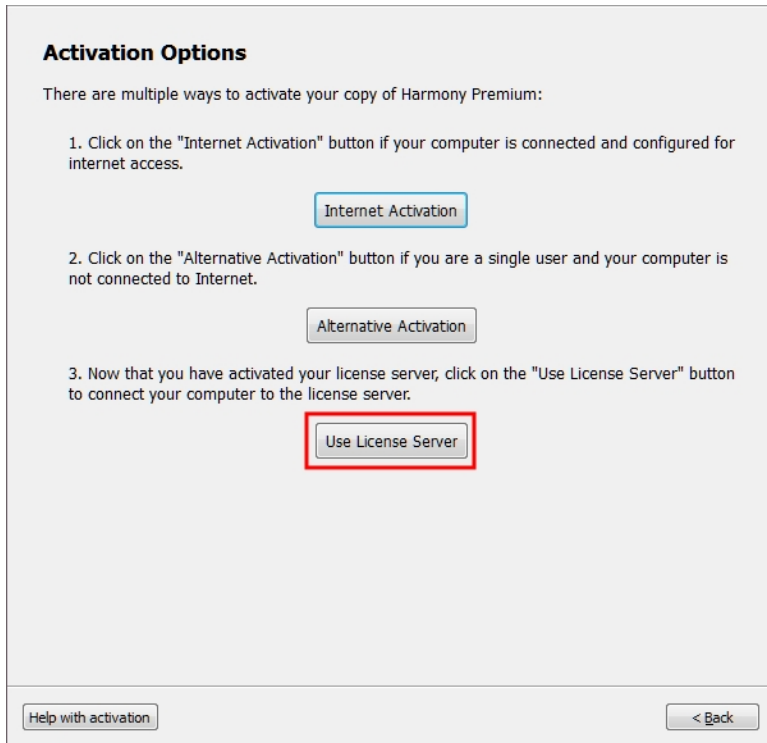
Activation Options

There are multiple ways to activate your copy of Harmony Premium:

1. Click on the "Internet Activation" button if your computer is connected and configured for internet access.

Internet Activation

2. Click on the "Alternative Activation" button if you are a single user and your computer is not connected to Internet.

Alternative Activation

3. Now that you have activated your license server, click on the "Use License Server" button to connect your computer to the license server.

Use License Server

Help with activation

< Back